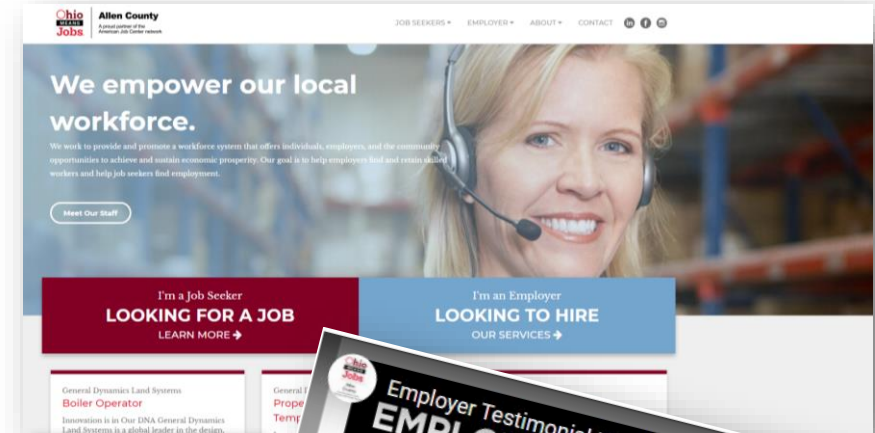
Ohio Means Jobs

Allen County

A proud partner of the American Job Center network

JOB SEEKERS ▾ EMPLOYER ▾ ABOUT ▾ CONTACT

We empower our local workforce.

We work to provide and promote a workforce system that offers individuals, employers, and the community opportunities to achieve and sustain economic prosperity. Our goal is to help employers find and retain skilled workers and help job seekers find employment.

Meet Our Staff

I'm a Job Seeker
LOOKING FOR A JOB
LEARN MORE ➔

I'm an Employer
LOOKING TO HIRE
OUR SERVICES ➔

General Dynamics Land Systems
Boiler Operator
Innovation is in Our DNA General Dynamics Land Systems is a global leader in the design,

General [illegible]
Prope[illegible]
Temp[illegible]

Ohio Means Jobs

Employer Testimoni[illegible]
EMPL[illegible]